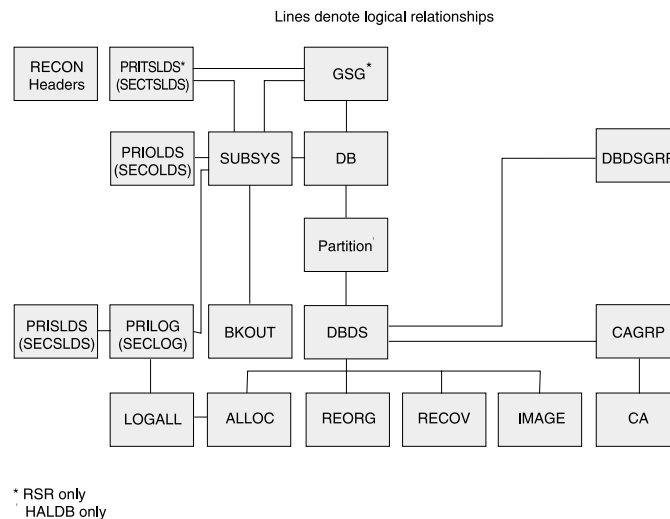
Lines denote logical relationships

RECON Headers

PRITSLDS* (SECTSLDS)

GSG*

PRIOLDS (SECOLDS)

SUBSYS

DB

DBDSGRP

Partition'

PRISLDS (SECSLDS)

PRILOG (SECLOG)

BKOUT

DBDS

CAGRP

LOGALL

ALLOC

REORG

RECOV

IMAGE

CA

* RSR only
' HALDB only